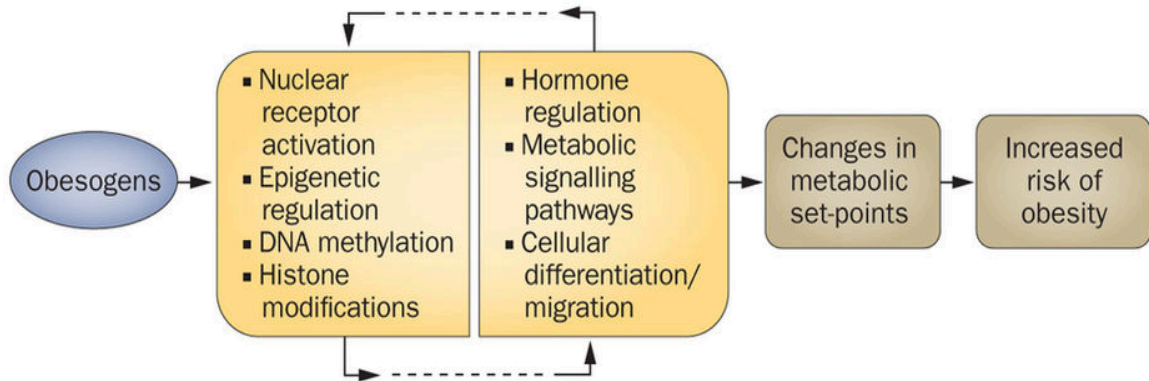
Obesogens

▪ Nuclear receptor activation
▪ Epigenetic regulation
▪ DNA methylation
▪ Histone modifications

▪ Hormone regulation
▪ Metabolic signalling pathways
▪ Cellular differentiation/ migration

Changes in metabolic set-points

Increased risk of obesity